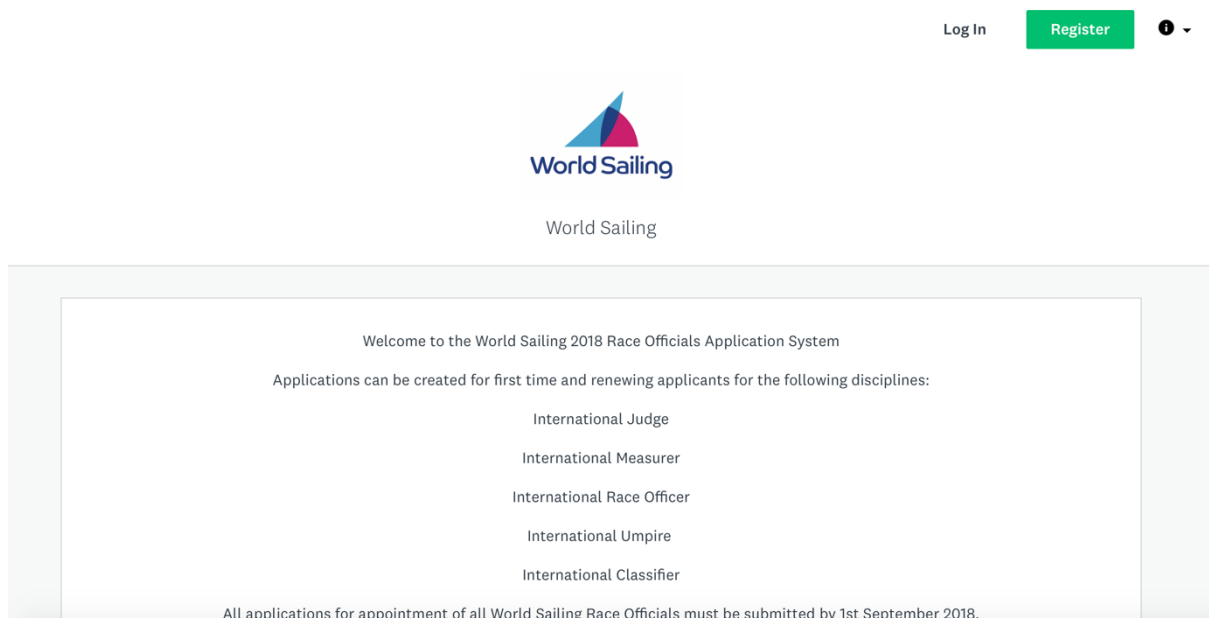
Log In

Register

World Sailing

World Sailing

Welcome to the World Sailing 2018 Race Officials Application System

Applications can be created for first time and renewing applicants for the following disciplines:

International Judge

International Measurer

International Race Officer

International Umpire

International Classifier

All applications for appointment of all World Sailing Race Officials must be submitted by 1st September 2018.